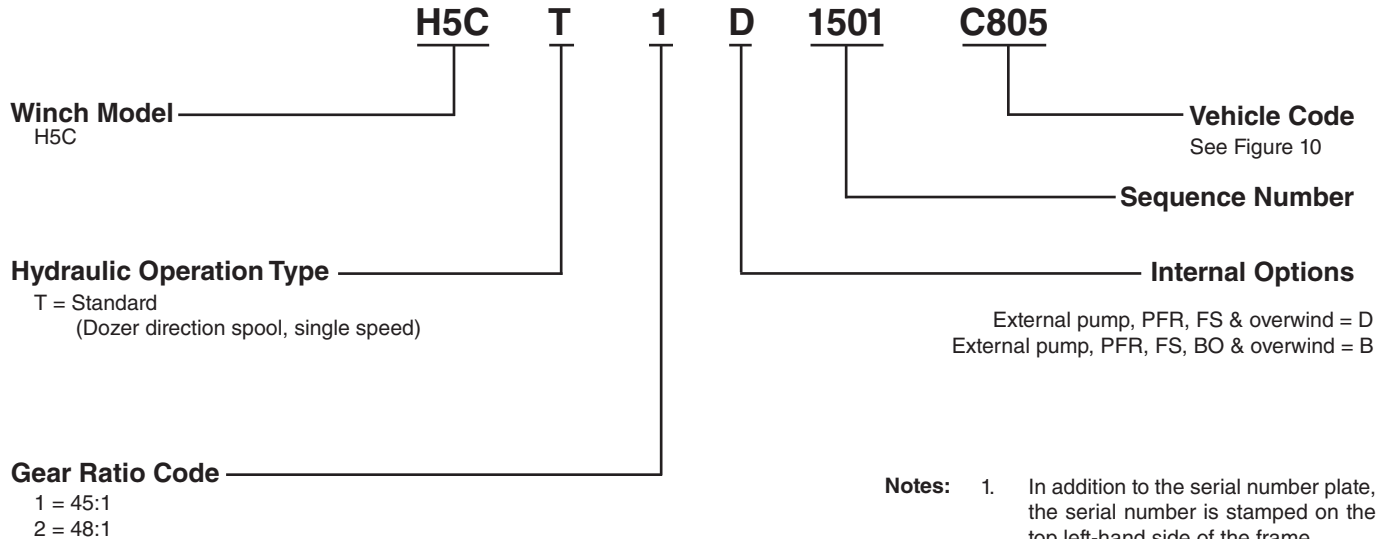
H5C T 1 D 1501 C805

Winch Model
H5C

Vehicle Code
See Figure 10

Sequence Number

Hydraulic Operation Type
T = Standard
(Dozer direction spool, single speed)

Internal Options

External pump, PFR, FS & overwind = D
External pump, PFR, FS, BO & overwind = B

Gear Ratio Code
1 = 45:1
2 = 48:1

Notes: 1. In addition to the serial number plate, the serial number is stamped on the top left-hand side of the frame.